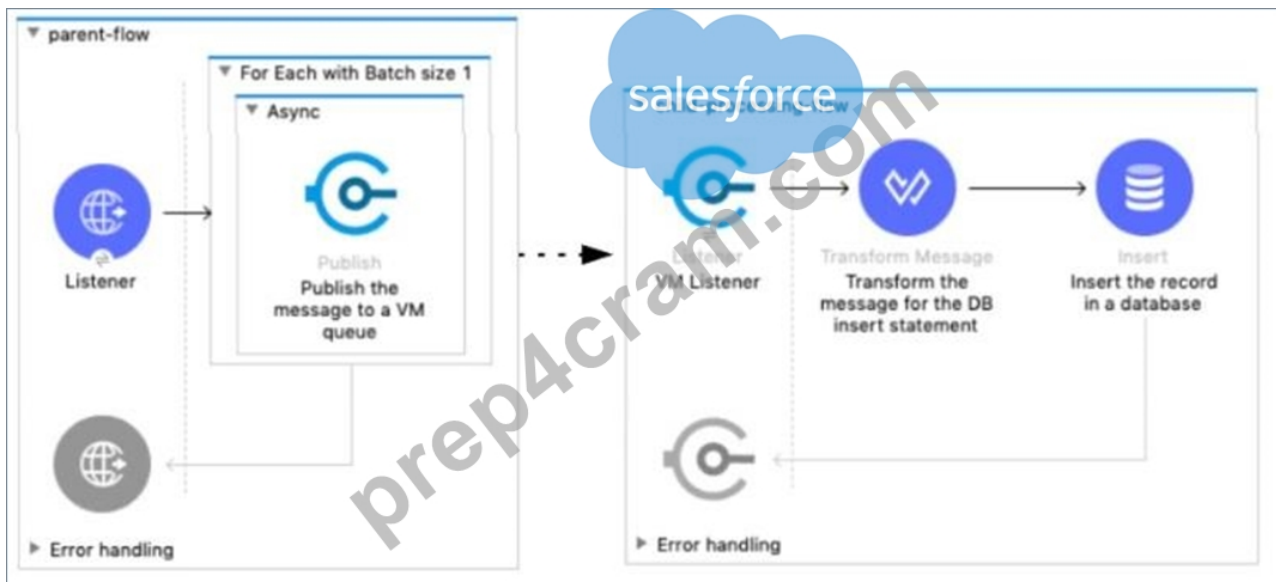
parent-flow

For Each with Batch size 1

Async

Listener

Publish

Publish the message to a VM queue

Error handling

salesforce

Listener

VM Listener

Transform Message

Transform the message for the DB insert statement

Insert

Insert the record in a database

Error handling

prep4cram.com